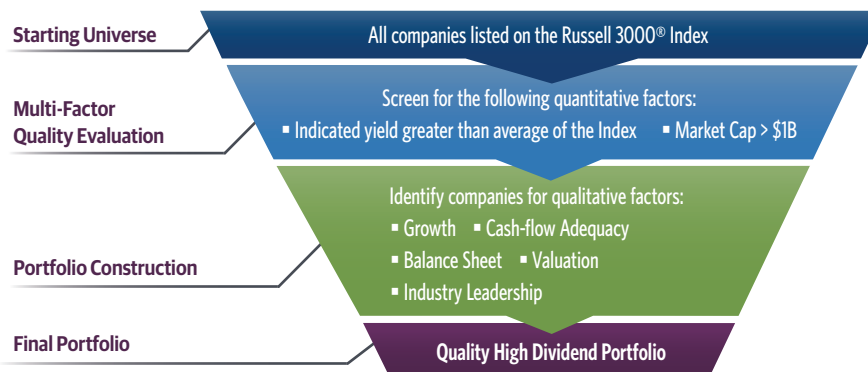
Starting Universe

All companies listed on the Russell 3000® Index

Multi-Factor Quality Evaluation

Screen for the following quantitative factors:
▪ Indicated yield greater than average of the Index ▪ Market Cap > \$1B

Identify companies for qualitative factors:
▪ Growth ▪ Cash-flow Adequacy
▪ Balance Sheet ▪ Valuation
▪ Industry Leadership

Portfolio Construction

Final Portfolio

Quality High Dividend Portfolio